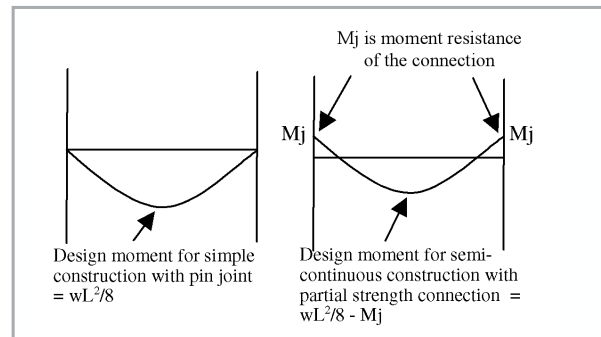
Mj is moment resistance of the connection

Mj

Mj

Design moment for simple construction with pin joint = $wL^2/8$

Design moment for semi-continuous construction with partial strength connection = $wL^2/8$ - Mj